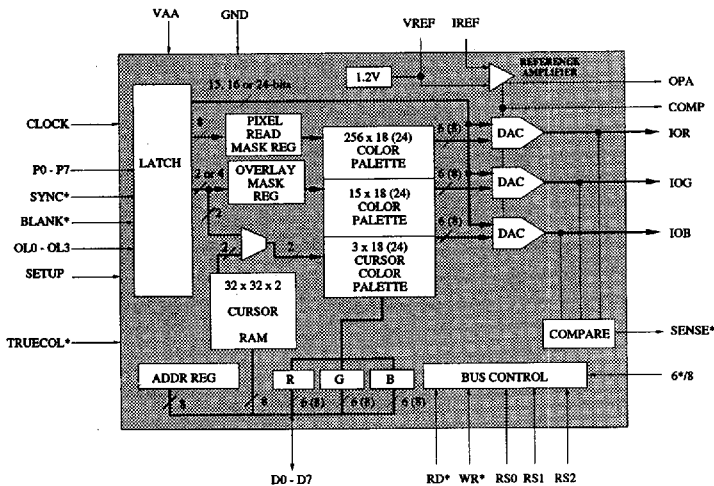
VAA
GND
VREF
IREF
1.2V
REFERENCE AMPLIFIER
OPA
COMP
15, 16 or 24-bits
CLOCK
LATCH
8
PIXEL READ MASK REG
256 x 18 (24) COLOR PALETTE
6 (8)
DAC
IOR
P0 - P7
SYNC*
2 or 4
OVERLAY MASK REG
15 x 18 (24) COLOR PALETTE
6 (8)
DAC
IOG
BLANK*
2
OL0 - OL3
2
2
3 x 18 (24) CURSOR COLOR PALETTE
6 (8)
DAC
IOB
SETUP
32 x 32 x 2 CURSOR RAM
TRUECOL*
COMPARE
SENSE*
ADDR REG
R
G
B
BUS CONTROL
6*/8
8
8
6 (8)
6 (8)
6 (8)
D0 - D7
RD*
WR*
RS0
RS1
RS2